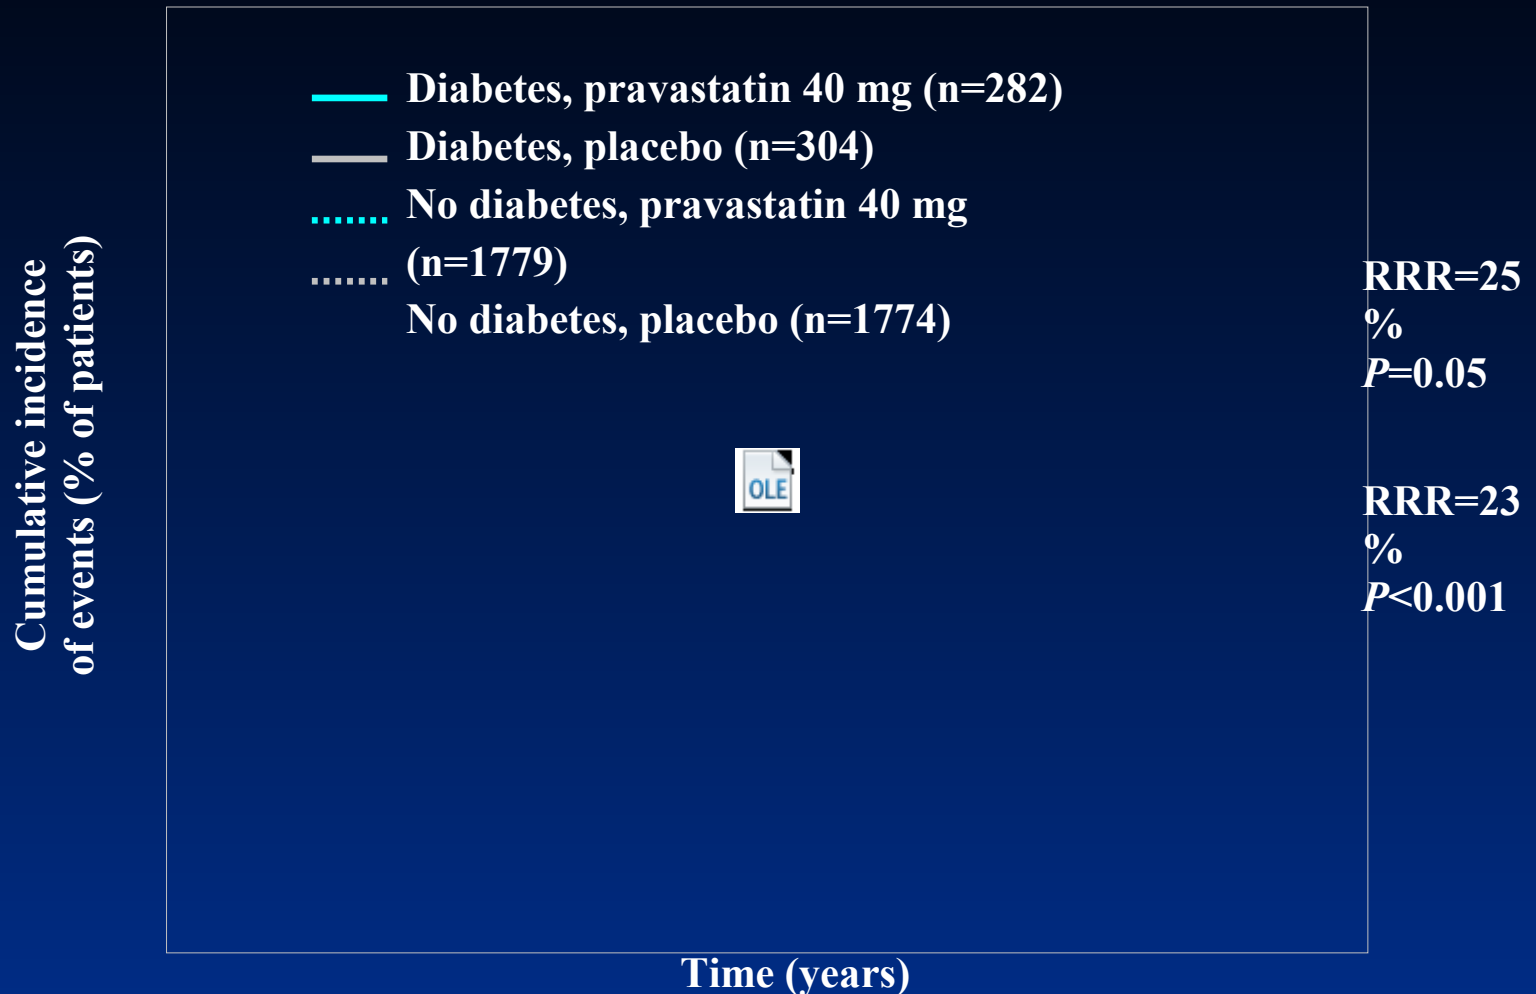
Diabetes, pravastatin 40 mg (n=282)
Diabetes, placebo (n=304)
No diabetes, pravastatin 40 mg (n=1779)
No diabetes, placebo (n=1774)

Cumulative incidence of events (% of patients)

OLE

RRR=25 %
$P$=0.05

RRR=23 %
$P$<0.001

Time (years)